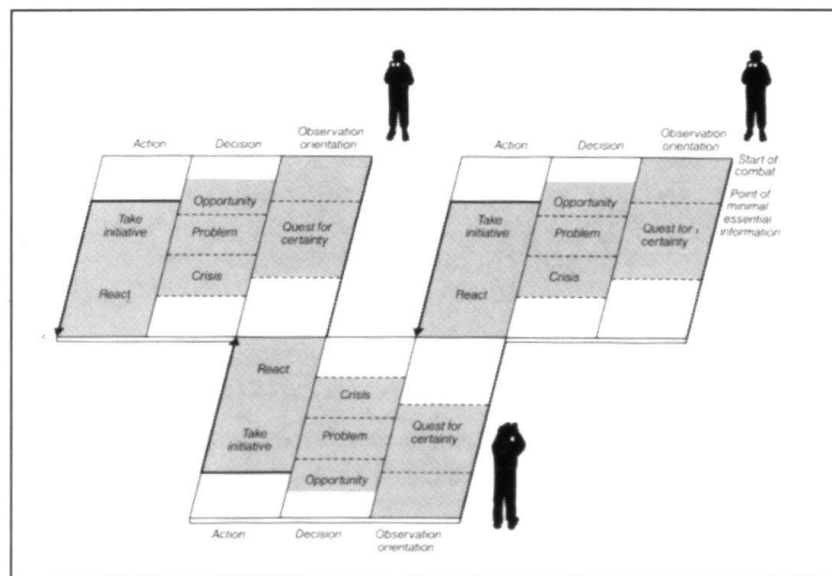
Action
Decision
Observation orientation
Opportunity
Take initiative
Problem
Quest for certainty
Crisis
React

Action
Decision
Observation orientation
Start of combat
Point of minimal essential information
Opportunity
Take initiative
Problem
Quest for certainty
Crisis
React

React
Crisis
Take initiative
Problem
Quest for certainty
Opportunity
Action
Decision
Observation orientation